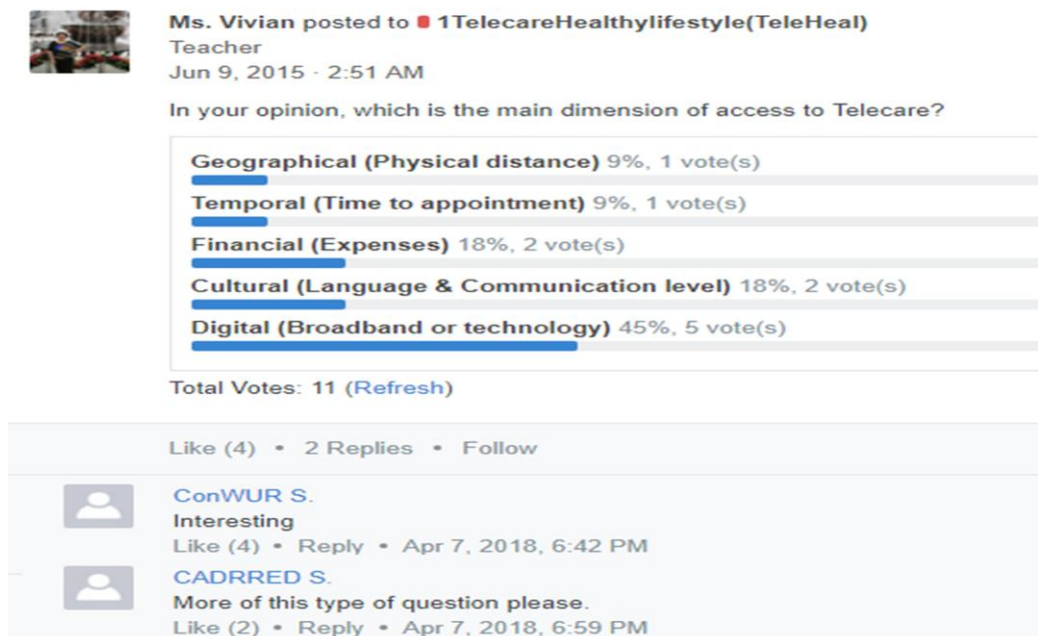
Ms. Vivian posted to 1TelecareHealthylifestyle(TeleHeal)
Teacher
Jun 9, 2015 · 2:51 AM

In your opinion, which is the main dimension of access to Telecare?

Geographical (Physical distance) 9%, 1 vote(s)
Temporal (Time to appointment) 9%, 1 vote(s)
Financial (Expenses) 18%, 2 vote(s)
Cultural (Language & Communication level) 18%, 2 vote(s)
Digital (Broadband or technology) 45%, 5 vote(s)

Total Votes: 11 (Refresh)

Like (4) • 2 Replies • Follow

ConWUR S.
Interesting
Like (4) • Reply • Apr 7, 2018, 6:42 PM

CADRRED S.
More of this type of question please.
Like (2) • Reply • Apr 7, 2018, 6:59 PM